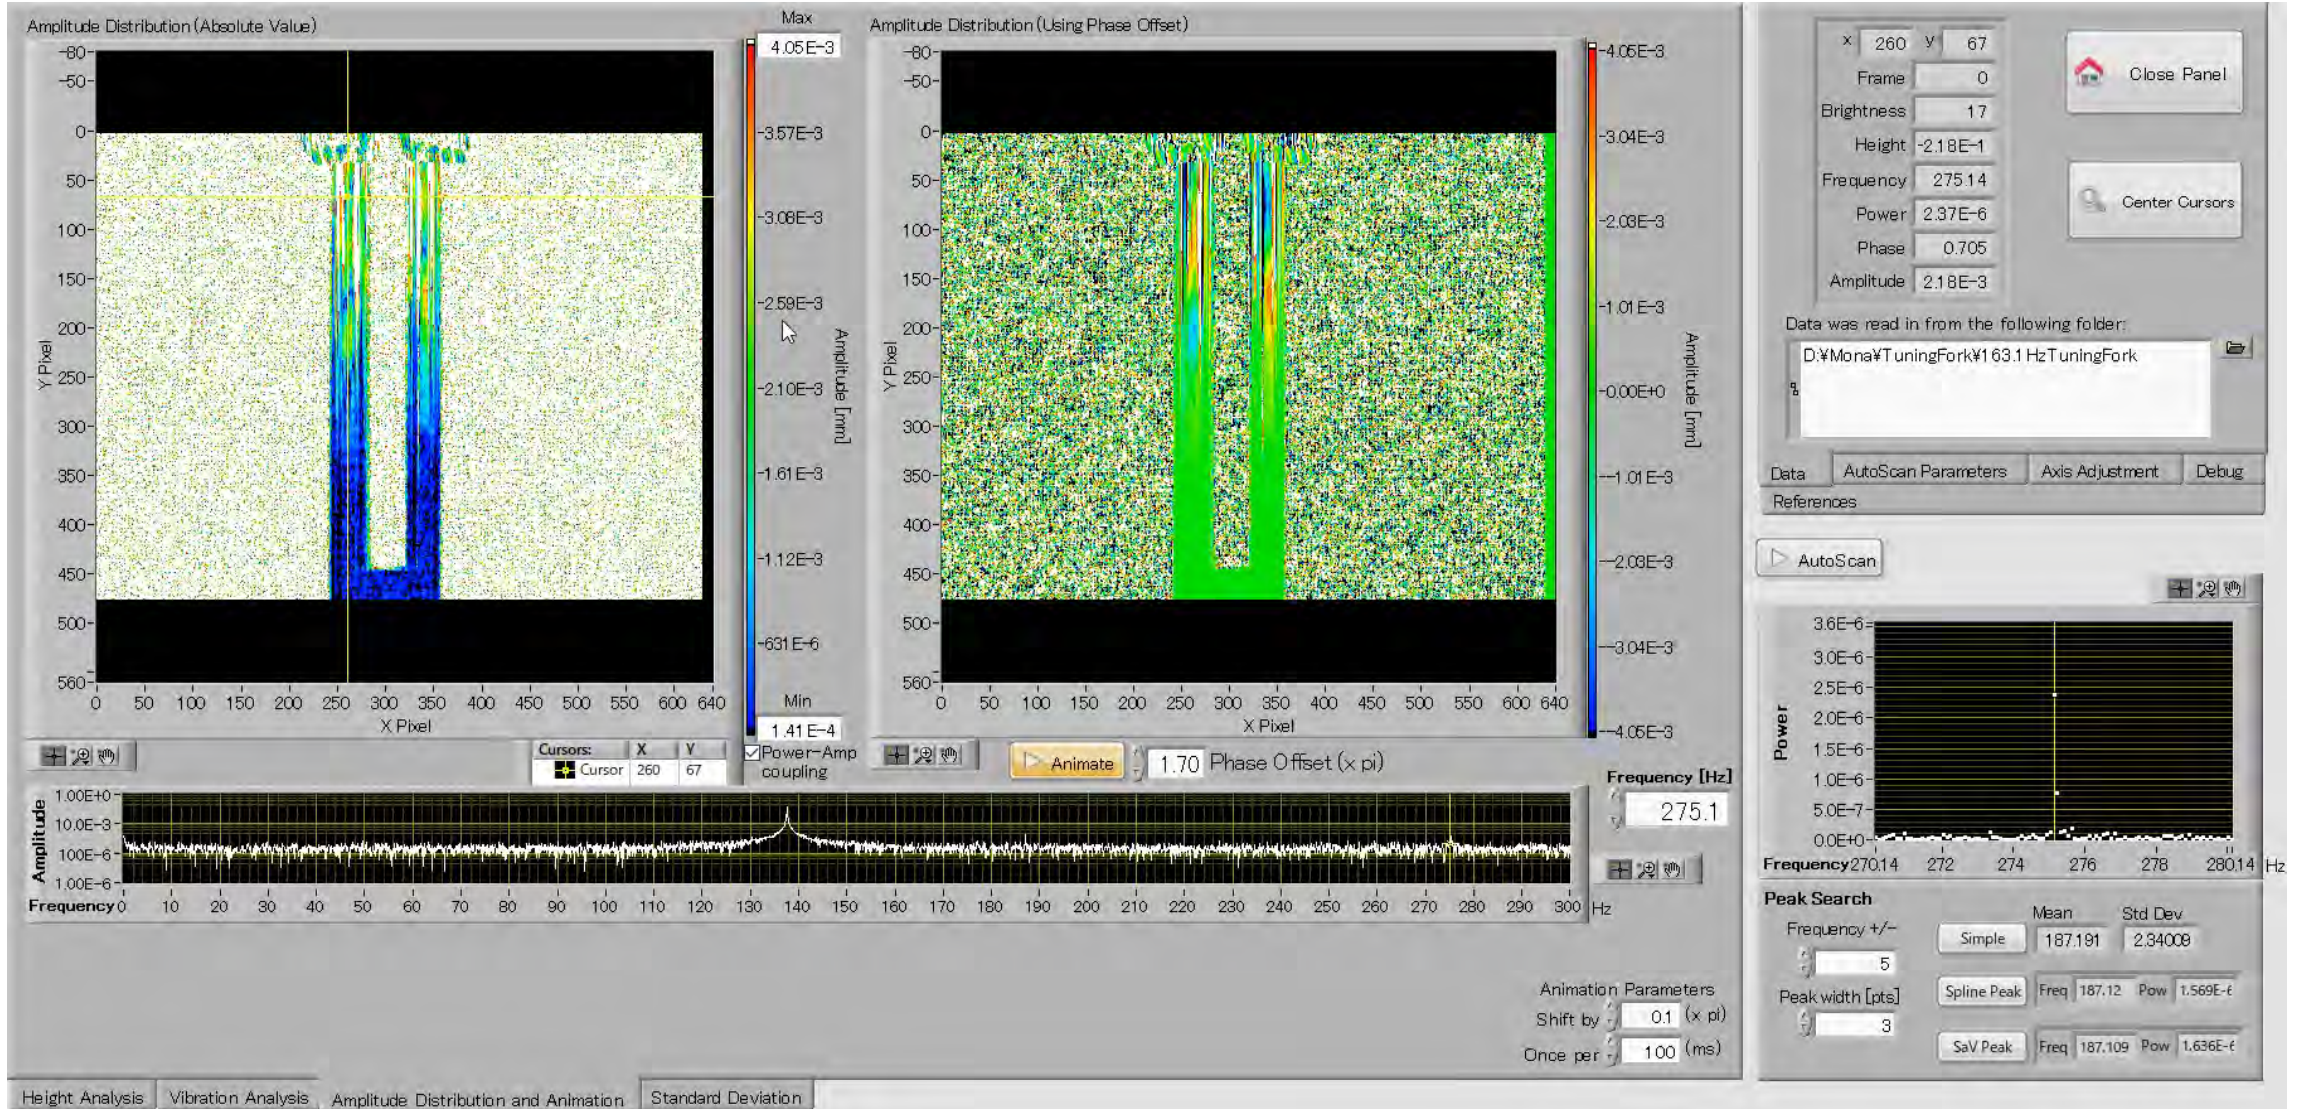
Amplitude Distribution (Absolute Value)

Max
4.05E-3
3.57E-3
3.08E-3
2.59E-3
2.10E-3
1.61E-3
1.12E-3
631E-6
Min
1.41E-4

Amplitude [mm]

-80
-50
0
50
100
150
200
250
300
350
400
450
500
560
Y Pixel

0 50 100 150 200 250 300 350 400 450 500 550 600 640
X Pixel

Cursors: X Y
Cursor 260 67

Power-Amp coupling

Amplitude Distribution (Using Phase Offset)

-80
-50
0
50
100
150
200
250
300
350
400
450
500
560
Y Pixel

0 50 100 150 200 250 300 350 400 450 500 550 600 640
X Pixel

4.05E-3
3.04E-3
2.03E-3
1.01E-3
0.00E+0
-1.01E-3
-2.03E-3
-3.04E-3
-4.05E-3

Amplitude [mm]

Animate
1.70 Phase Offset (x pi)

x 260 y 67
Frame 0
Brightness 17
Height -2.18E-1
Frequency 275.14
Power 2.37E-6
Phase 0.705
Amplitude 2.18E-3

Close Panel
Center Cursors

Data was read in from the following folder:
D:¥Mona¥TuningFork¥163.1 HzTuningFork

Data | AutoScan Parameters | Axis Adjustment | Debug
References

AutoScan

3.6E-6
3.0E-6
2.5E-6
2.0E-6
1.5E-6
1.0E-6
5.0E-7
0.0E+0
Power
Frequency 270.14 272 274 276 278 280.14 Hz

Amplitude
1.00E+0
10.0E-3
100E-6
1.00E-6
Frequency 0 10 20 30 40 50 60 70 80 90 100 110 120 130 140 150 160 170 180 190 200 210 220 230 240 250 260 270 280 290 300 Hz

Frequency [Hz]
275.1

Peak Search
Frequency +/-
5
Peak width [pts]
3
Mean Std Dev
Simple 187.191 2.34009
Spline Peak Freq 187.12 Pow 1.569E-6
SaV Peak Freq 187.109 Pow 1.636E-6

Animation Parameters
Shift by 0.1 (x pi)
Once per 100 (ms)

Height Analysis | Vibration Analysis | Amplitude Distribution and Animation | Standard Deviation